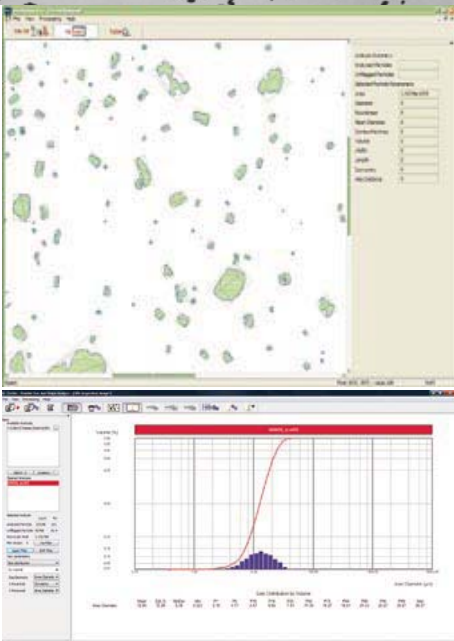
File View Processing Help

Particle Summary

Analyzed Particles

Unflagged Particles

Selected Particle Parameters

Area

Diameter

Roundness

Mean Diameter

Surface

Volume

Width

Length

Convexity

Area Deviation

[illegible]

File Edit Processing Help

Volume (%)

Area Diameter (µm)

Data Distribution by Volume

Area Diameter

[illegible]